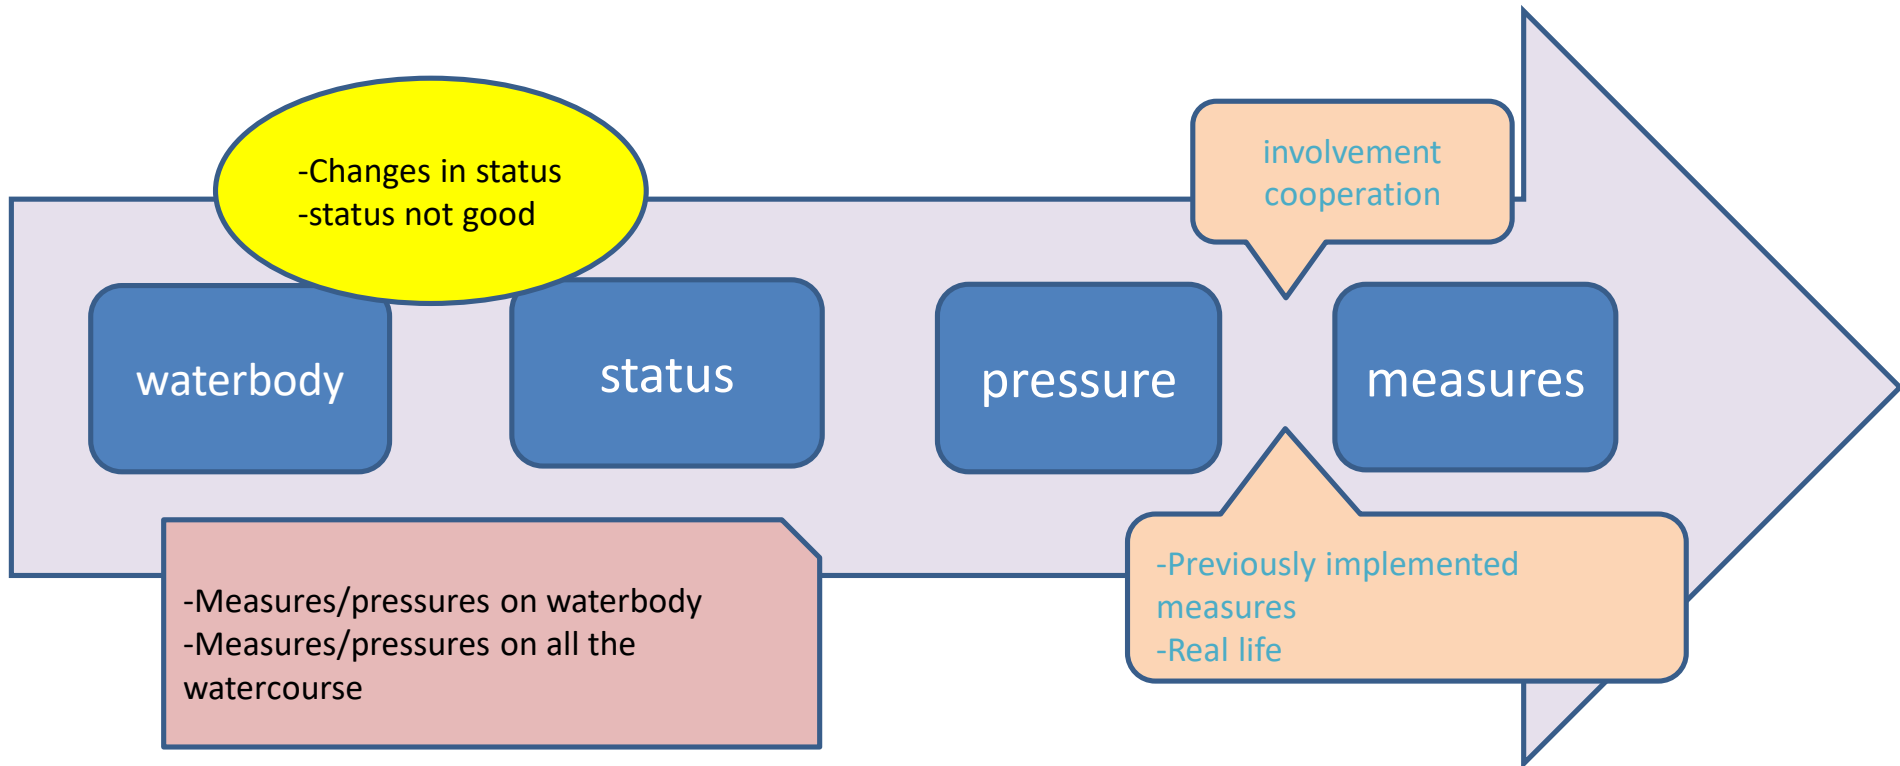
-Changes in status
-status not good

involvement
cooperation

waterbody

status

pressure

measures

-Measures/pressures on waterbody
-Measures/pressures on all the watercourse

-Previously implemented measures
-Real life